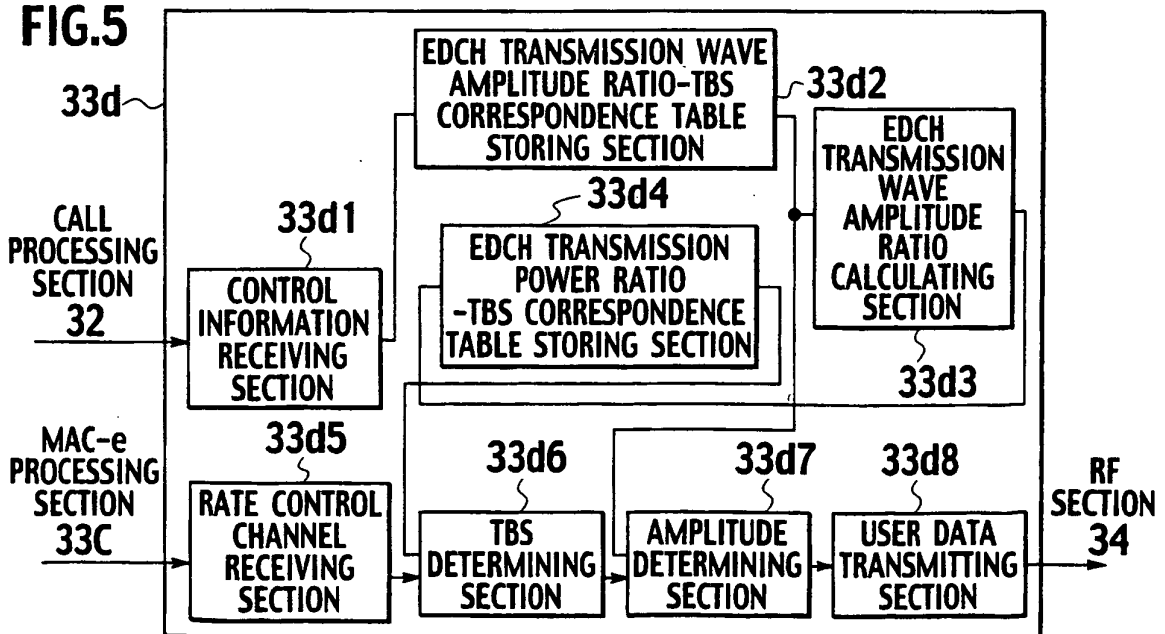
FIG.5

33d

EDCH TRANSMISSION WAVE AMPLITUDE RATIO-TBS CORRESPONDENCE TABLE STORING SECTION

33d2

EDCH TRANSMISSION WAVE AMPLITUDE RATIO CALCULATING SECTION

33d3

CALL PROCESSING SECTION 32

33d1

CONTROL INFORMATION RECEIVING SECTION

33d4

EDCH TRANSMISSION POWER RATIO -TBS CORRESPONDENCE TABLE STORING SECTION

MAC-e PROCESSING SECTION 33C

33d5

RATE CONTROL CHANNEL RECEIVING SECTION

33d6

TBS DETERMINING SECTION

33d7

AMPLITUDE DETERMINING SECTION

33d8

USER DATA TRANSMITTING SECTION

RF SECTION 34